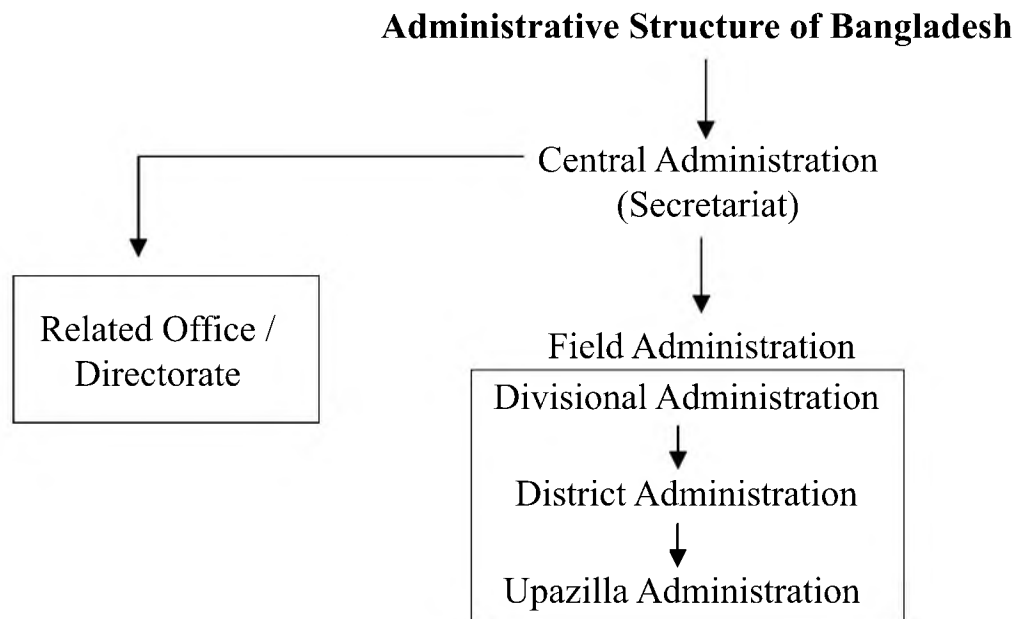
**Administrative Structure of Bangladesh**

Central Administration (Secretariat)

Related Office / Directorate

Field Administration

Divisional Administration

District Administration

Upazilla Administration